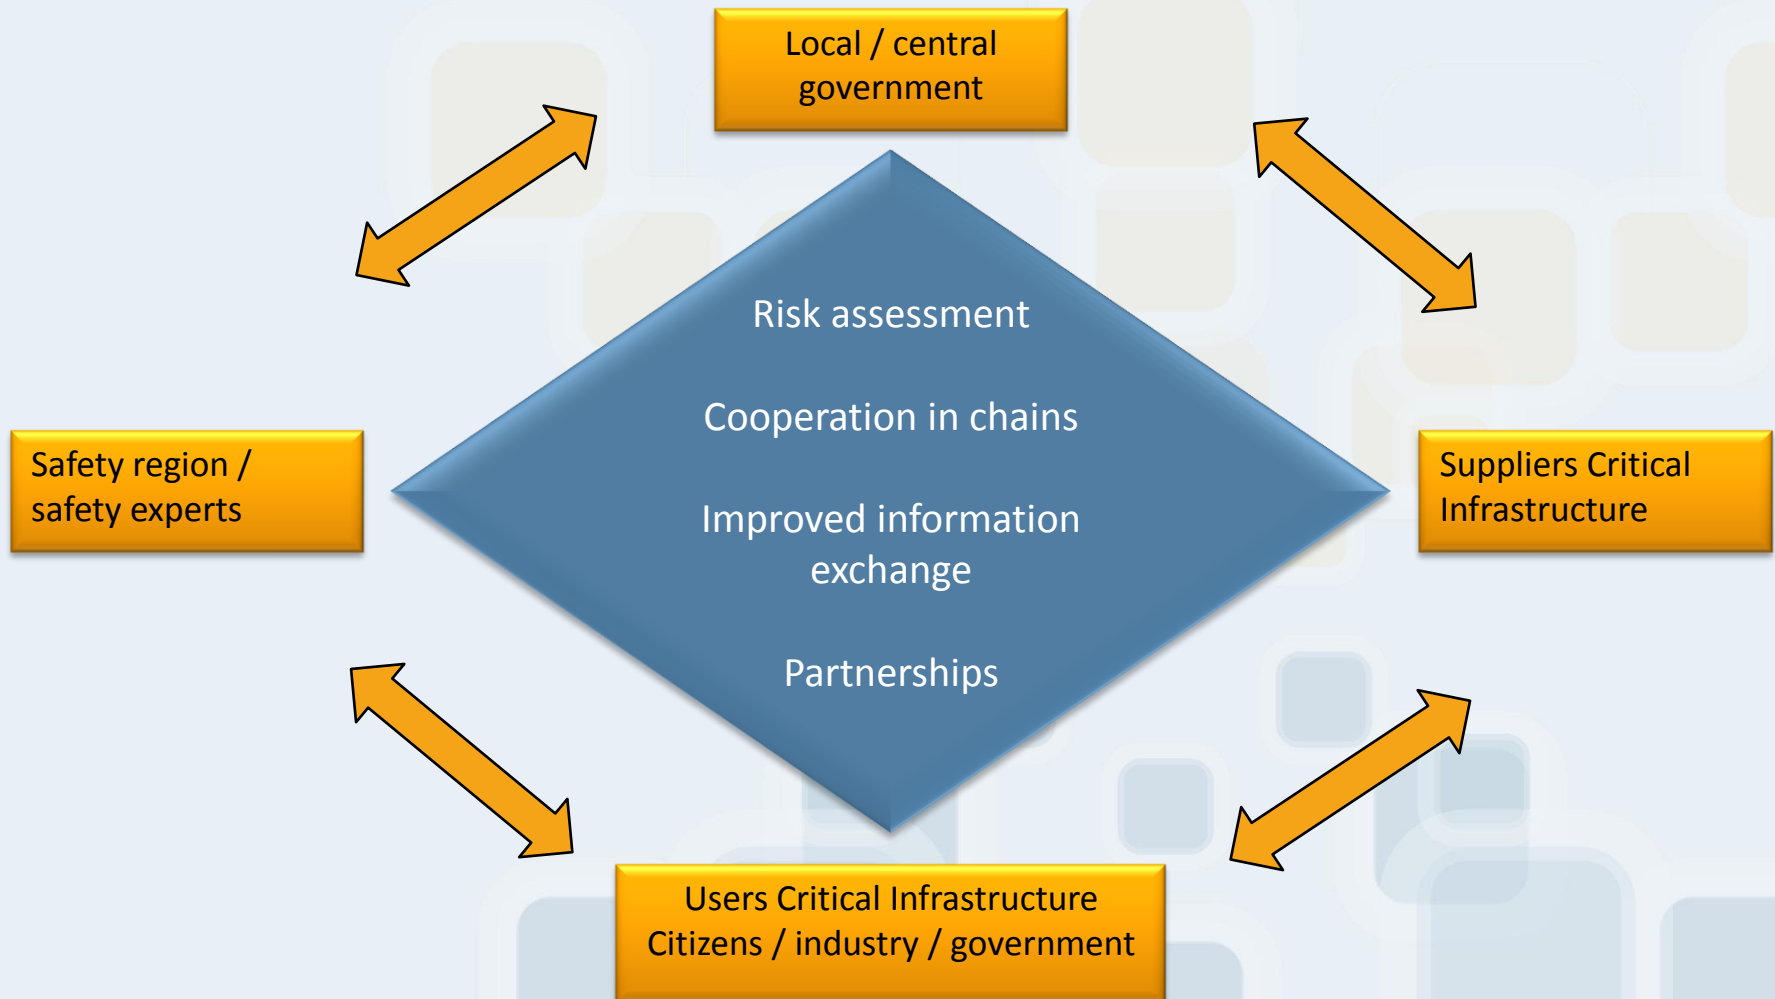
Local / central government

Safety region / safety experts

Risk assessment

Cooperation in chains

Improved information exchange

Partnerships

Suppliers Critical Infrastructure

Users Critical Infrastructure
Citizens / industry / government